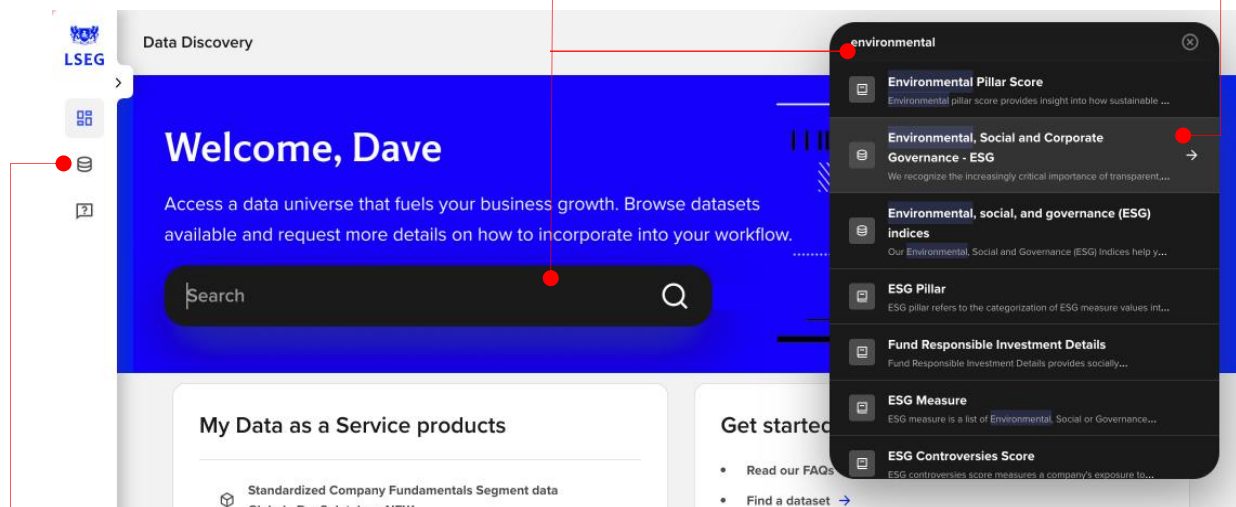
LSEG

Data Discovery

Welcome, Dave

Access a data universe that fuels your business growth. Browse datasets available and request more details on how to incorporate into your workflow.

Search

environmental

Environmental Pillar Score
Environmental pillar score provides insight into how sustainable ...

Environmental, Social and Corporate Governance - ESG
We recognize the increasingly critical importance of transparent...

Environmental, social, and governance (ESG) indices
Our Environmental, Social and Governance (ESG) Indices help y...

ESG Pillar
ESG pillar refers to the categorization of ESG measure values int...

Fund Responsible Investment Details
Fund Responsible Investment Details provides socially...

ESG Measure
ESG measure is a list of Environmental, Social or Governance...

ESG Controversies Score
ESG controversies score measures a company's exposure to...

My Data as a Service products

Standardized Company Fundamentals Segment data

Get startec

Read our FAQs

Find a dataset →